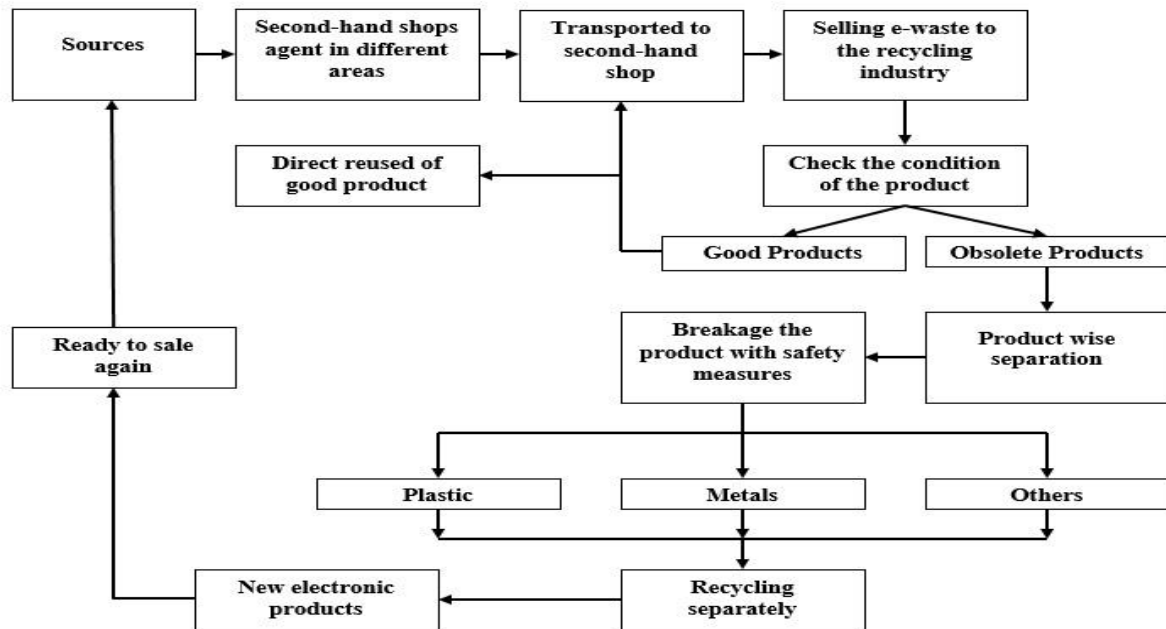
Sources

Second-hand shops agent in different areas

Transported to second-hand shop

Selling e-waste to the recycling industry

Direct reused of good product

Check the condition of the product

Good Products

Obsolete Products

Ready to sale again

Breakage the product with safety measures

Product wise separation

Plastic

Metals

Others

New electronic products

Recycling separately